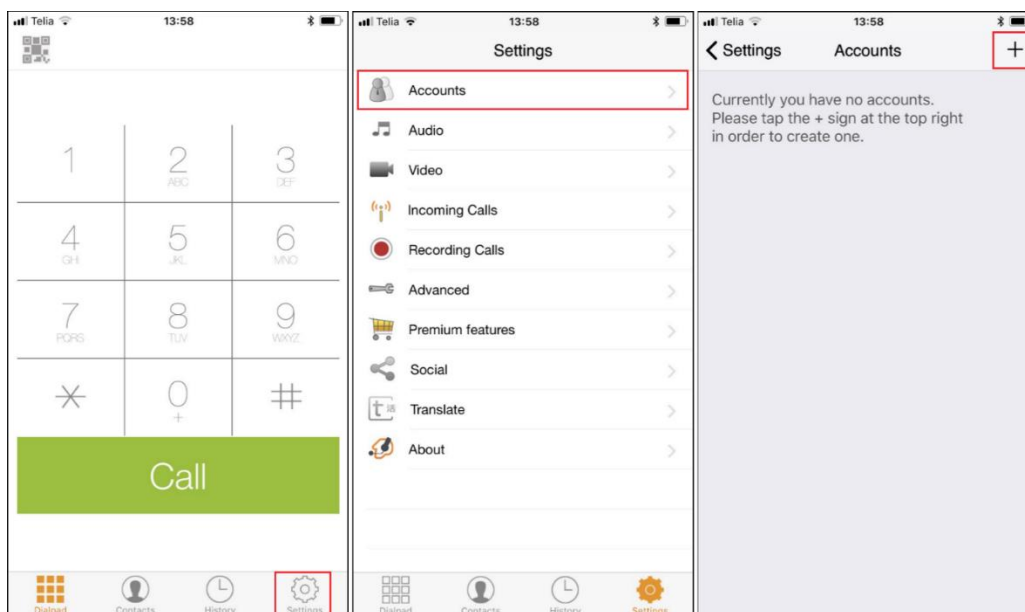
Telia 13:58

1
2 ABC
3 DEF
4 GHI
5 JKL
6 MNO
7 PQRS
8 TUV
9 WXYZ
$\ast$
0 +
#

Call

Dialpad Contacts History Settings

Telia 13:58

Settings

Accounts
Audio
Video
Incoming Calls
Recording Calls
Advanced
Premium features
Social
Translate
About

Dialpad Contacts History Settings

Telia 13:58

< Settings Accounts +

Currently you have no accounts. Please tap the + sign at the top right in order to create one.